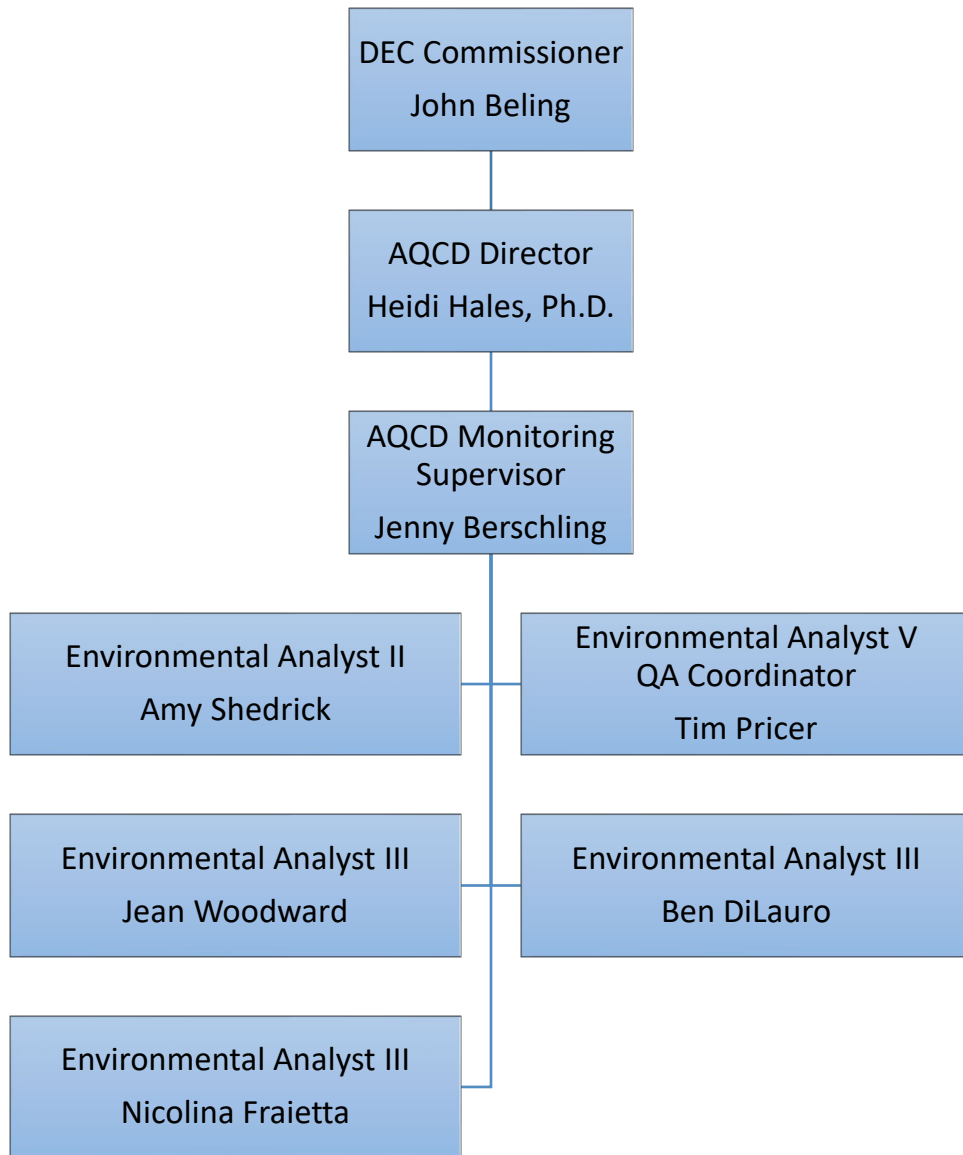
DEC Commissioner
John Beling

AQCD Director
Heidi Hales, Ph.D.

AQCD Monitoring Supervisor
Jenny Berschling

Environmental Analyst II
Amy Shedrick

Environmental Analyst V
QA Coordinator
Tim Pricer

Environmental Analyst III
Jean Woodward

Environmental Analyst III
Ben DiLauro

Environmental Analyst III
Nicolina Fraietta